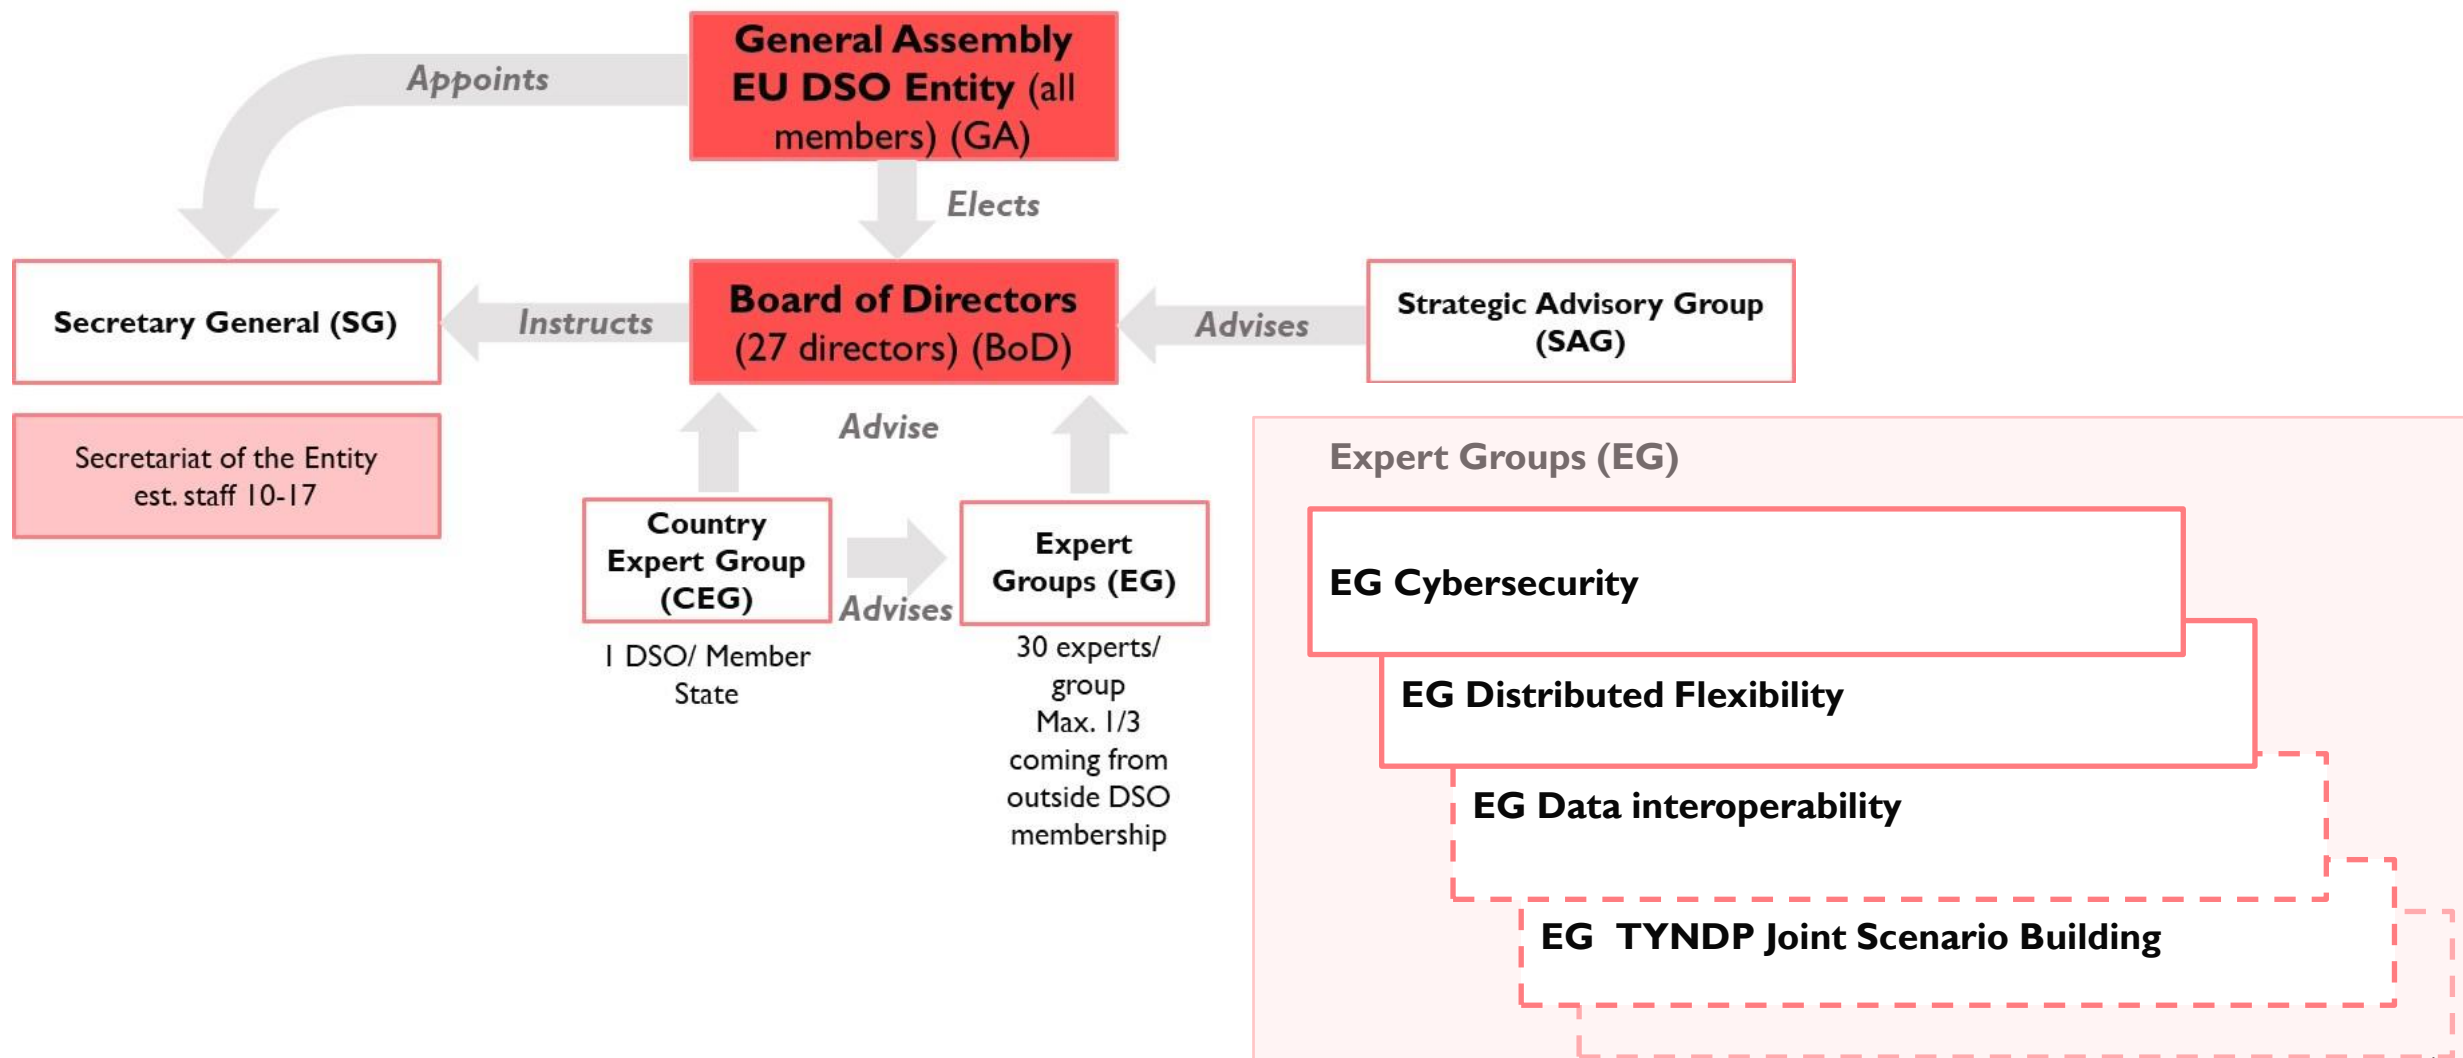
General Assembly EU DSO Entity (all members) (GA)

Appoints

Elects

Secretary General (SG)

Instructs

Board of Directors (27 directors) (BoD)

Advises

Strategic Advisory Group (SAG)

Secretariat of the Entity est. staff 10-17

Advise

Country Expert Group (CEG)

Advises

Expert Groups (EG)

1 DSO/ Member State

30 experts/ group Max. 1/3 coming from outside DSO membership

Expert Groups (EG)

EG Cybersecurity

EG Distributed Flexibility

EG Data interoperability

EG TYNDP Joint Scenario Building